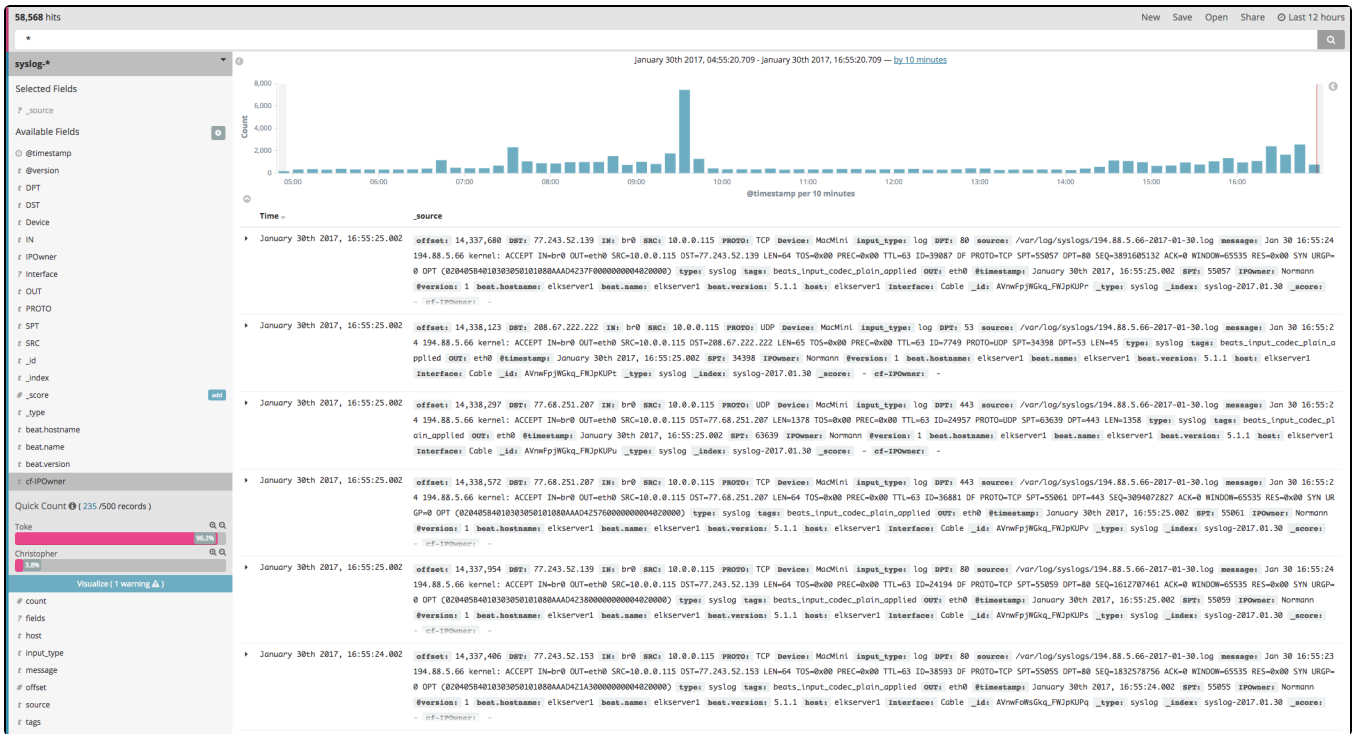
58,568 hits

New Save Open Share Last 12 hours

*

syslog-*

Selected Fields

? _source

Available Fields

@timestamp
t @version
t DPT
t DST
t Device
t IN
t IPOwner
t Interface
t OUT
t PROTO
t SPT
t SRC
t _id
t _index
# _score add
t _type
t beat.hostname
t beat.name
t beat.version
t cf-IPOwner

Quick Count ( 235 /500 records )

Toke 96.2%

Christopher 3.8%

Visualize ( 1 warning )

# count
? fields
t host
t input_type
t message
# offset
t source
t tags

January 30th 2017, 04:55:20.709 - January 30th 2017, 16:55:20.709 — by 10 minutes

8,000
6,000
4,000
2,000
0
Count

05:00 06:00 07:00 08:00 09:00 10:00 11:00 12:00 13:00 14:00 15:00 16:00

@timestamp per 10 minutes

| Time | _source |
|---|---|
| January 30th 2017, 16:55:25.002 | offset: 14,337,680 DST: 77.243.52.139 IN: br0 SRC: 10.0.0.115 PROTO: TCP Device: MacMini input_type: log DPT: 80 source: /var/log/syslogs/194.88.5.66-2017-01-30.log message: Jan 30 16:55:24 194.88.5.66 kernel: ACCEPT IN=br0 OUT=eth0 SRC=10.0.0.115 DST=77.243.52.139 LEN=64 TOS=0x00 PREC=0x00 TTL=63 ID=39087 DF PROTO=TCP SPT=55057 DPT=80 SEQ=3891605132 ACK=0 WINDOW=65535 RES=0x00 SYN URGP=0 OPT (020405B4010303050101080AAAD4237F0000000004020000) type: syslog tags: beats_input_codec_plain_applied OUT: eth0 @timestamp: January 30th 2017, 16:55:25.002 SPT: 55057 IPOwner: Normann @version: 1 beat.hostname: elkserver1 beat.name: elkserver1 beat.version: 5.1.1 host: elkserver1 Interface: Cable _id: AVnwFpjWGkq_FWJpKUPr _type: syslog _index: syslog-2017.01.30 _score: - cf-IPOwner: - |
| January 30th 2017, 16:55:25.002 | offset: 14,338,123 DST: 208.67.222.222 IN: br0 SRC: 10.0.0.115 PROTO: UDP Device: MacMini input_type: log DPT: 53 source: /var/log/syslogs/194.88.5.66-2017-01-30.log message: Jan 30 16:55:24 194.88.5.66 kernel: ACCEPT IN=br0 OUT=eth0 SRC=10.0.0.115 DST=208.67.222.222 LEN=65 TOS=0x00 PREC=0x00 TTL=63 ID=7749 PROTO=UDP SPT=34398 DPT=53 LEN=45 type: syslog tags: beats_input_codec_plain_applied OUT: eth0 @timestamp: January 30th 2017, 16:55:25.002 SPT: 34398 IPOwner: Normann @version: 1 beat.hostname: elkserver1 beat.name: elkserver1 beat.version: 5.1.1 host: elkserver1 Interface: Cable _id: AVnwFpjWGkq_FWJpKUPt _type: syslog _index: syslog-2017.01.30 _score: - cf-IPOwner: - |
| January 30th 2017, 16:55:25.002 | offset: 14,338,297 DST: 77.68.251.207 IN: br0 SRC: 10.0.0.115 PROTO: UDP Device: MacMini input_type: log DPT: 443 source: /var/log/syslogs/194.88.5.66-2017-01-30.log message: Jan 30 16:55:24 194.88.5.66 kernel: ACCEPT IN=br0 OUT=eth0 SRC=10.0.0.115 DST=77.68.251.207 LEN=1378 TOS=0x00 PREC=0x00 TTL=63 ID=24957 PROTO=UDP SPT=63639 DPT=443 LEN=1358 type: syslog tags: beats_input_codec_plain_applied OUT: eth0 @timestamp: January 30th 2017, 16:55:25.002 SPT: 63639 IPOwner: Normann @version: 1 beat.hostname: elkserver1 beat.name: elkserver1 beat.version: 5.1.1 host: elkserver1 Interface: Cable _id: AVnwFpjWGkq_FWJpKUPu _type: syslog _index: syslog-2017.01.30 _score: - cf-IPOwner: - |
| January 30th 2017, 16:55:25.002 | offset: 14,338,572 DST: 77.68.251.207 IN: br0 SRC: 10.0.0.115 PROTO: TCP Device: MacMini input_type: log DPT: 443 source: /var/log/syslogs/194.88.5.66-2017-01-30.log message: Jan 30 16:55:24 194.88.5.66 kernel: ACCEPT IN=br0 OUT=eth0 SRC=10.0.0.115 DST=77.68.251.207 LEN=64 TOS=0x00 PREC=0x00 TTL=63 ID=36881 DF PROTO=TCP SPT=55061 DPT=443 SEQ=3094072827 ACK=0 WINDOW=65535 RES=0x00 SYN URGP=0 OPT (020405B4010303050101080AAAD4257600000000004020000) type: syslog tags: beats_input_codec_plain_applied OUT: eth0 @timestamp: January 30th 2017, 16:55:25.002 SPT: 55061 IPOwner: Normann @version: 1 beat.hostname: elkserver1 beat.name: elkserver1 beat.version: 5.1.1 host: elkserver1 Interface: Cable _id: AVnwFpjWGkq_FWJpKUPv _type: syslog _index: syslog-2017.01.30 _score: - cf-IPOwner: - |
| January 30th 2017, 16:55:25.002 | offset: 14,337,954 DST: 77.243.52.139 IN: br0 SRC: 10.0.0.115 PROTO: TCP Device: MacMini input_type: log DPT: 80 source: /var/log/syslogs/194.88.5.66-2017-01-30.log message: Jan 30 16:55:24 194.88.5.66 kernel: ACCEPT IN=br0 OUT=eth0 SRC=10.0.0.115 DST=77.243.52.139 LEN=64 TOS=0x00 PREC=0x00 TTL=63 ID=24194 DF PROTO=TCP SPT=55059 DPT=80 SEQ=1612707461 ACK=0 WINDOW=65535 RES=0x00 SYN URGP=0 OPT (020405B4010303050101080AAAD4238000000000004020000) type: syslog tags: beats_input_codec_plain_applied OUT: eth0 @timestamp: January 30th 2017, 16:55:25.002 SPT: 55059 IPOwner: Normann @version: 1 beat.hostname: elkserver1 beat.name: elkserver1 beat.version: 5.1.1 host: elkserver1 Interface: Cable _id: AVnwFpjWGkq_FWJpKUPs _type: syslog _index: syslog-2017.01.30 _score: - cf-IPOwner: - |
| January 30th 2017, 16:55:24.002 | offset: 14,337,406 DST: 77.243.52.153 IN: br0 SRC: 10.0.0.115 PROTO: TCP Device: MacMini input_type: log DPT: 80 source: /var/log/syslogs/194.88.5.66-2017-01-30.log message: Jan 30 16:55:23 194.88.5.66 kernel: ACCEPT IN=br0 OUT=eth0 SRC=10.0.0.115 DST=77.243.52.153 LEN=64 TOS=0x00 PREC=0x00 TTL=63 ID=38593 DF PROTO=TCP SPT=55055 DPT=80 SEQ=1832578756 ACK=0 WINDOW=65535 RES=0x00 SYN URGP=0 OPT (020405B4010303050101080AAAD421A300000000004020000) type: syslog tags: beats_input_codec_plain_applied OUT: eth0 @timestamp: January 30th 2017, 16:55:24.002 SPT: 55055 IPOwner: Normann @version: 1 beat.hostname: elkserver1 beat.name: elkserver1 beat.version: 5.1.1 host: elkserver1 Interface: Cable _id: AVnwFoWsGkq_FWJpKUPq _type: syslog _index: syslog-2017.01.30 _score: - cf-IPOwner: - |